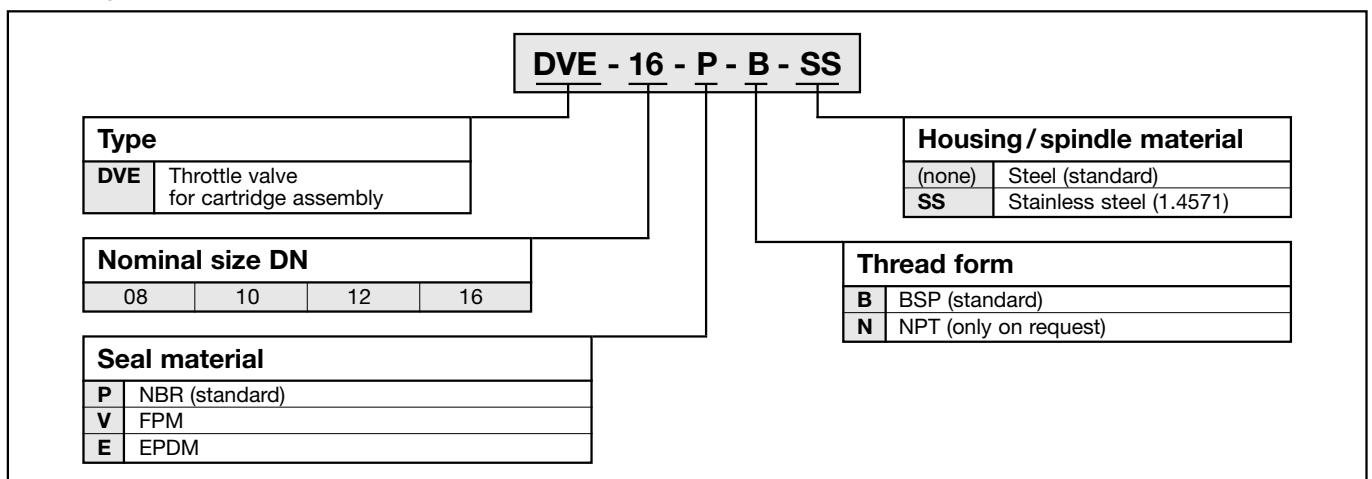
DVE - 16 - P - B - SS

Type

| DVE | Throttle valve for cartridge assembly |
|---|---|

Nominal size DN

| 08 | 10 | 12 | 16 |
|---|---|---|---|

Seal material

| P | NBR (standard) |
|---|---|
| V | FPM |
| E | EPDM |

Housing / spindle material

| (none) | Steel (standard) |
|---|---|
| SS | Stainless steel (1.4571) |

Thread form

| B | BSP (standard) |
|---|---|
| N | NPT (only on request) |